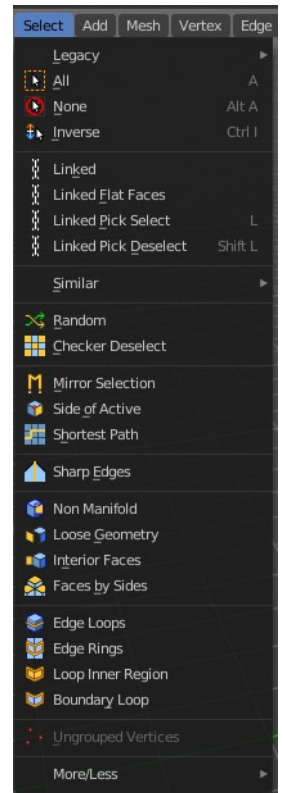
Select Add Mesh Vertex Edge

Legacy
All A
None Alt A
Inverse Ctrl I

Linked
Linked Flat Faces
Linked Pick Select L
Linked Pick Deselect Shift L

Similar

Random
Checker Deselect

Mirror Selection
Side of Active
Shortest Path

Sharp Edges

Non Manifold
Loose Geometry
Interior Faces
Faces by Sides

Edge Loops
Edge Rings
Loop Inner Region
Boundary Loop

Ungrouped Vertices

More/Less